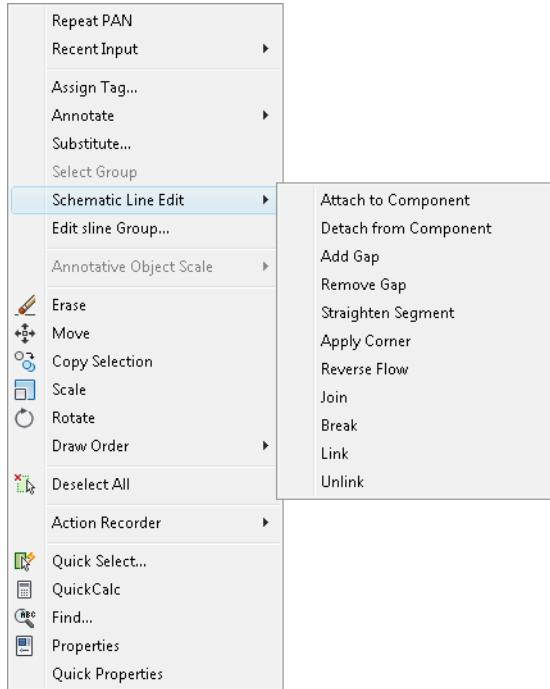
Repeat PAN
Recent Input
Assign Tag...
Annotate
Substitute...
Select Group
Schematic Line Edit
Edit sline Group...
Annotative Object Scale
Erase
Move
Copy Selection
Scale
Rotate
Draw Order
Deselect All
Action Recorder
Quick Select...
QuickCalc
Find...
Properties
Quick Properties

Attach to Component
Detach from Component
Add Gap
Remove Gap
Straighten Segment
Apply Corner
Reverse Flow
Join
Break
Link
Unlink